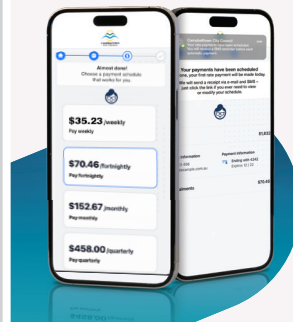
Almost done!
Choose a payment schedule that works for you

$35.23 /weekly
Pay weekly

$70.46 /fortnightly
Pay fortnightly

$152.67 /monthly
Pay monthly

$458.00 /quarterly
Pay quarterly

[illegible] City Council
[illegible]

Your payments have been scheduled
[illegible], your first rate payment will be made today.
We will send a receipt via e-mail and SMS – just click the link if you ever need to view or modify your schedule.

$1,832
Information
Payment information
Ending with 4242
Expires 02/26
$70.46
Payments